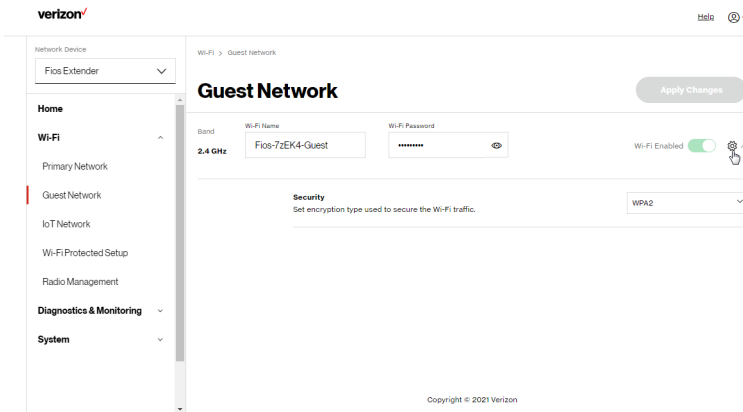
verizon✓

Help

Network Device

Fios Extender

Home

Wi-Fi

Primary Network

Guest Network

IoT Network

Wi-Fi Protected Setup

Radio Management

Diagnostics & Monitoring

System

Wi-Fi > Guest Network

Guest Network

Apply Changes

Band

2.4 GHz

Wi-Fi Name

Fios-7zEK4-Guest

Wi-Fi Password

••••••••••

Wi-Fi Enabled

Security

Set encryption type used to secure the Wi-Fi traffic.

WPA2

Copyright © 2021 Verizon